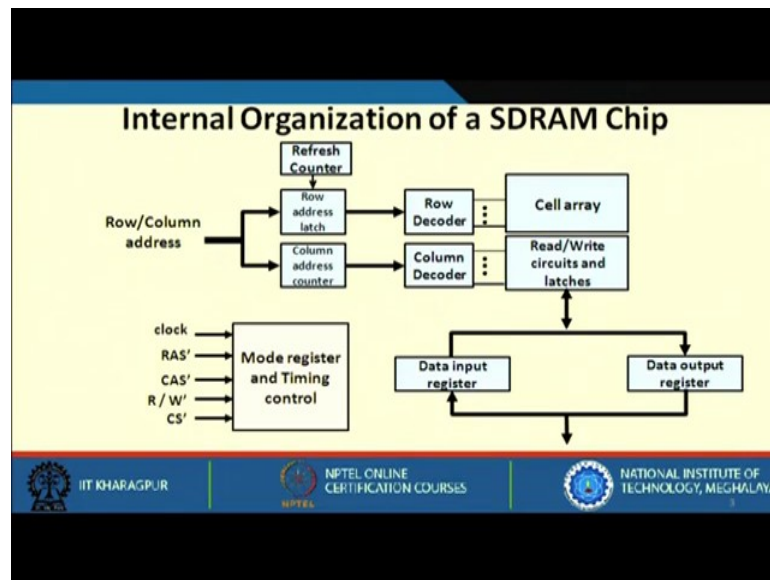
Internal Organization of a SDRAM Chip

Refresh Counter

Row address latch

Row/Column address

Column address counter

Row Decoder

Column Decoder

Cell array

Read/Write circuits and latches

clock

RAS'

CAS'

R / W'

CS'

Mode register and Timing control

Data input register

Data output register

IIT KHARAGPUR

NPTEL ONLINE CERTIFICATION COURSES

NPTEL

NATIONAL INSTITUTE OF TECHNOLOGY, MEGHALAYA

3